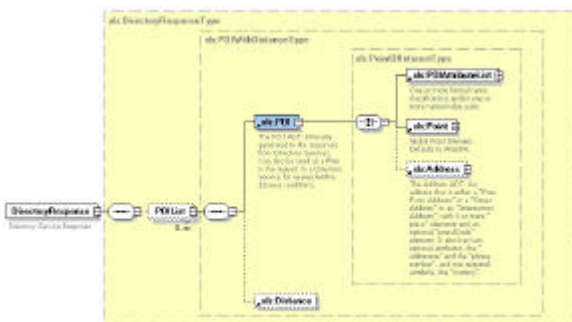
xls:DirectoryResponseType

xls:POIWithDistanceType

xls:PointOfInterestType

DirectoryResponse

Directory Service Response

POIList

1..∞

xls:POI

xls:POIAttributeList

xls:Point

xls:Address

xls:Distance

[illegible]